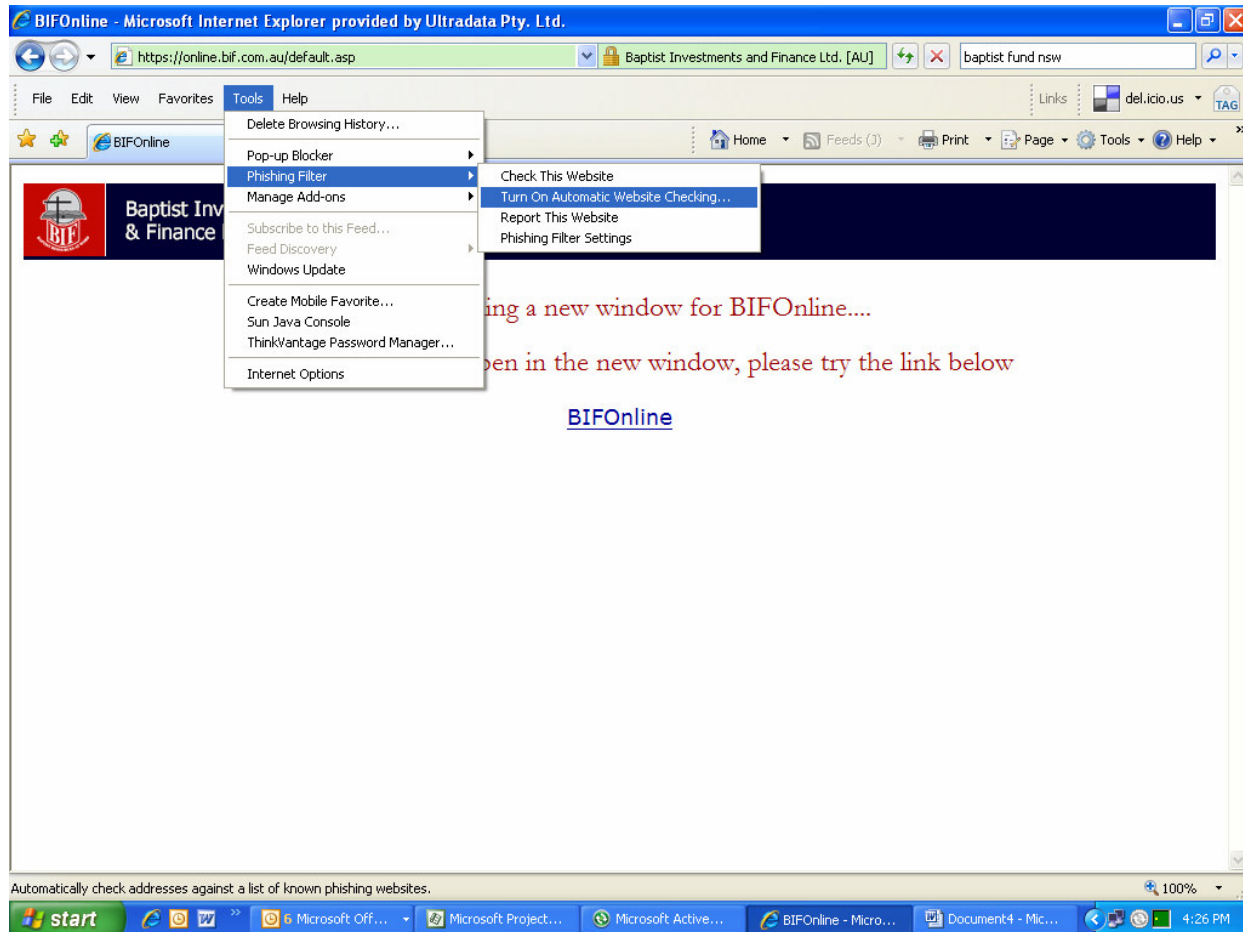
BIFOnline - Microsoft Internet Explorer provided by Ultradata Pty. Ltd.

https://online.bif.com.au/default.asp

Baptist Investments and Finance Ltd. [AU]

baptist fund nsw

File Edit View Favorites Tools Help

Links

del.icio.us

TAG

BIFOnline

Home Feeds (J) Print Page Tools Help

Delete Browsing History...
Pop-up Blocker
Phishing Filter
Manage Add-ons
Subscribe to this Feed...
Feed Discovery
Windows Update
Create Mobile Favorite...
Sun Java Console
ThinkVantage Password Manager...
Internet Options

Check This Website
Turn On Automatic Website Checking...
Report This Website
Phishing Filter Settings

BIF

Baptist Inv
& Finance

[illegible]ing a new window for BIFOnline....

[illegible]pen in the new window, please try the link below

BIFOnline

Automatically check addresses against a list of known phishing websites.

100%

start

6 Microsoft Off...

Microsoft Project...

Microsoft Active...

BIFOnline - Micro...

Document4 - Mic...

4:26 PM